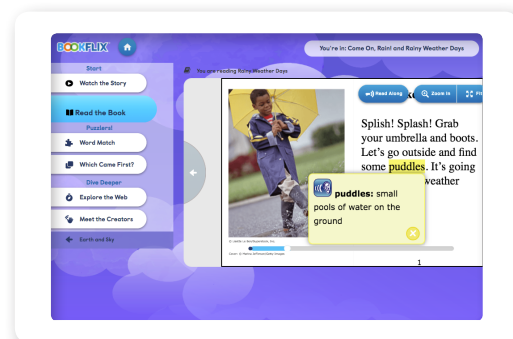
BOOKFLIX

You're in: Come On, Rain! and Rainy Weather Days

Start
Watch the Story
Read the Book
Puzzlers!
Word Match
Which Came First?
Dive Deeper
Explore the Web
Meet the Creators
Earth and Sky

You are reading Rainy Weather Days

Read Along
Zoom In
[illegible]

Splish! Splash! Grab your umbrella and boots. Let's go outside and find some puddles. It's going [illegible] weather

puddles: small pools of water on the ground

1